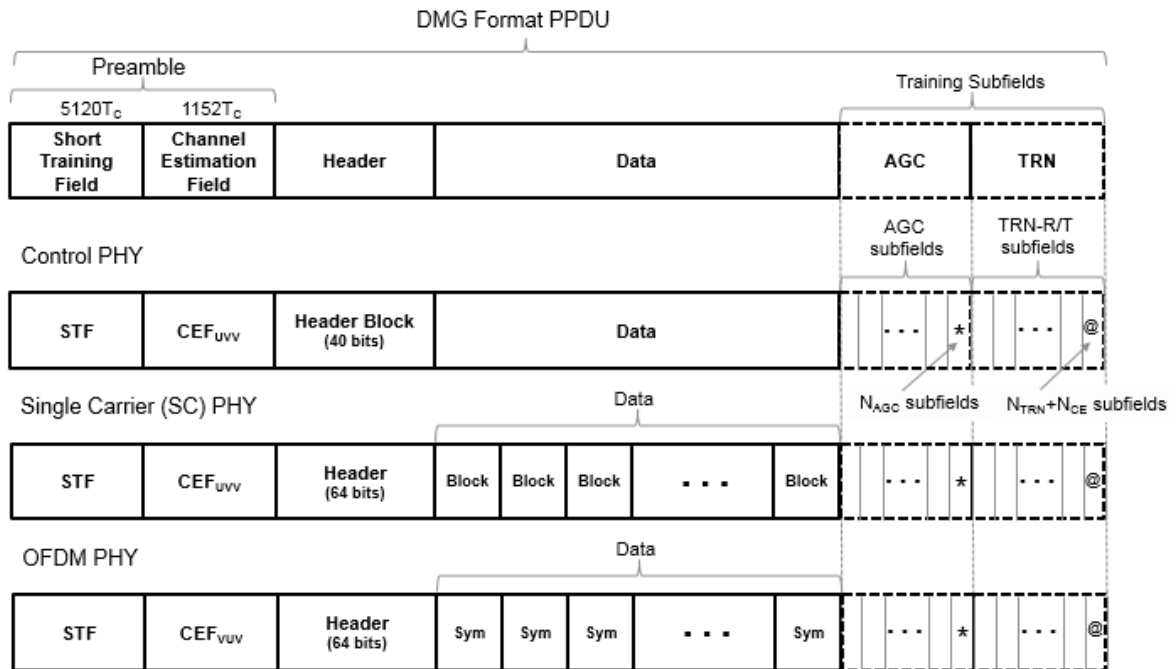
DMG Format PPDU

Preamble

$5120T_C$ $1152T_C$

Training Subfields

| Short Training Field | Channel Estimation Field | Header | Data | AGC | TRN |
|---|---|---|---|---|---|

AGC subfields

TRN-R/T subfields

Control PHY

| STF | $CEF_{UVV}$ | Header Block (40 bits) | Data | ... * | ... @ |
|---|---|---|---|---|---|

$N_{AGC}$ subfields

$N_{TRN}$+$N_{CE}$ subfields

Single Carrier (SC) PHY

Data

| STF | $CEF_{UVV}$ | Header (64 bits) | Block | Block | Block | ... | Block | ... * | ... @ |
|---|---|---|---|---|---|---|---|---|---|

OFDM PHY

Data

| STF | $CEF_{VUV}$ | Header (64 bits) | Sym | Sym | Sym | ... | Sym | ... * | ... @ |
|---|---|---|---|---|---|---|---|---|---|